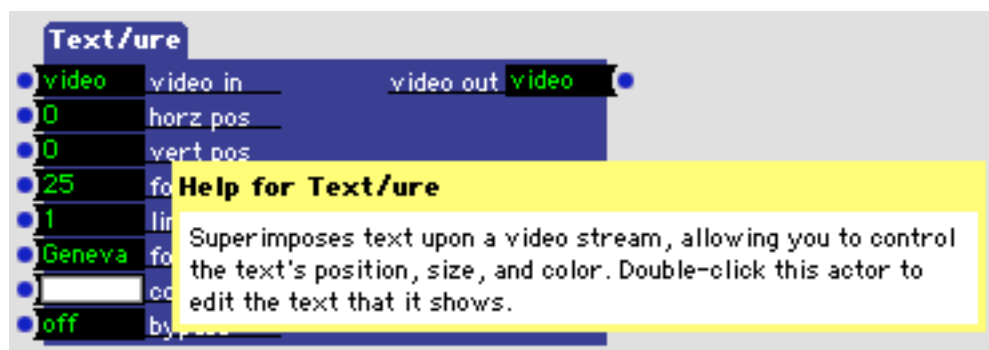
Text/ure

video video in
0 horz pos
0 vert pos
25 fo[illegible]
1 lin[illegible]
Geneva fo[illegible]
co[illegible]
off by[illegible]

video out video

Help for Text/ure

Superimposes text upon a video stream, allowing you to control the text's position, size, and color. Double-click this actor to edit the text that it shows.